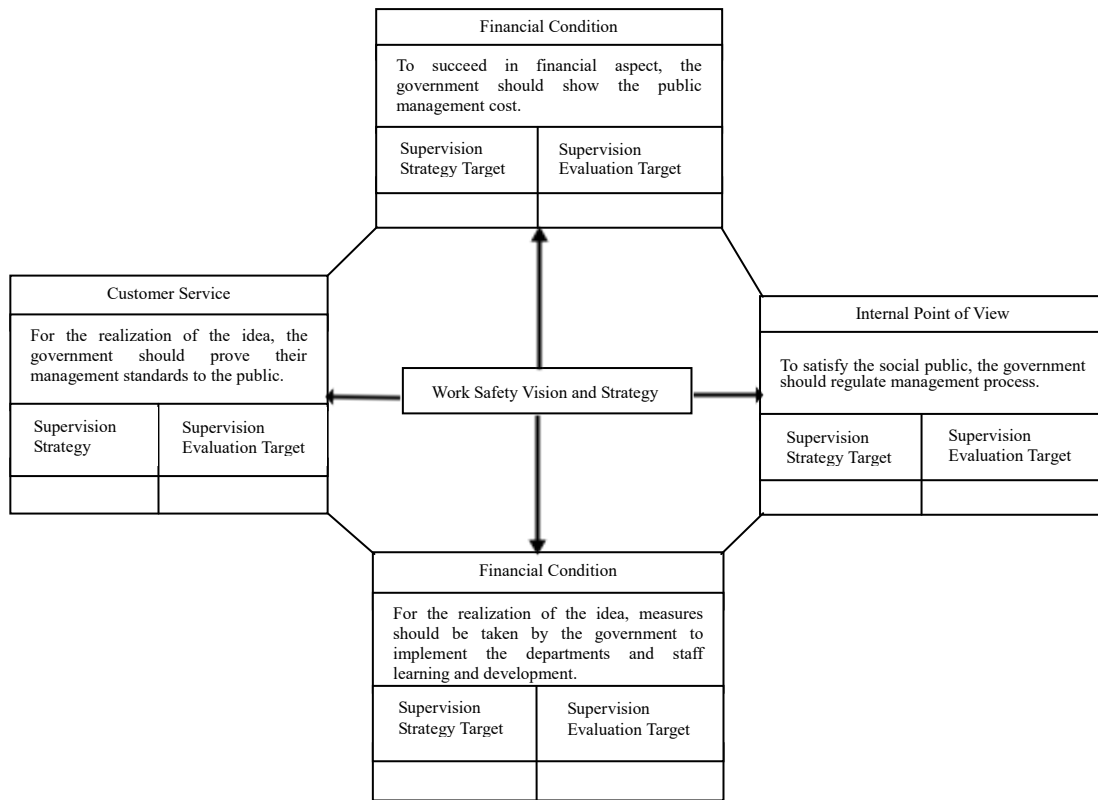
Financial Condition

To succeed in financial aspect, the government should show the public management cost.

| Supervision Strategy Target | Supervision Evaluation Target |
|---|---|
| | |

Customer Service

For the realization of the idea, the government should prove their management standards to the public.

| Supervision Strategy | Supervision Evaluation Target |
|---|---|
| | |

Work Safety Vision and Strategy

Internal Point of View

To satisfy the social public, the government should regulate management process.

| Supervision Strategy Target | Supervision Evaluation Target |
|---|---|
| | |

Financial Condition

For the realization of the idea, measures should be taken by the government to implement the departments and staff learning and development.

| Supervision Strategy Target | Supervision Evaluation Target |
|---|---|
| | |